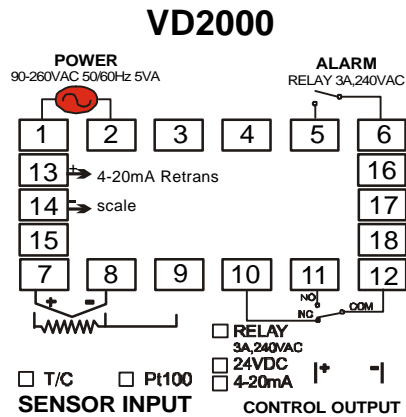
VD2000

POWER
90-260VAC 50/60Hz 5VA

ALARM
RELAY 3A,240VAC

1 2 3 4 5 6

13 + 4-20mA Retrans 16

14 - scale 17

15 18

7 8 9 10 11 12

+ -

NO
NC
COM

☐ RELAY
3A,240VAC
☐ 24VDC
☐ 4-20mA

+ -

☐ T/C ☐ Pt100
SENSOR INPUT

CONTROL OUTPUT